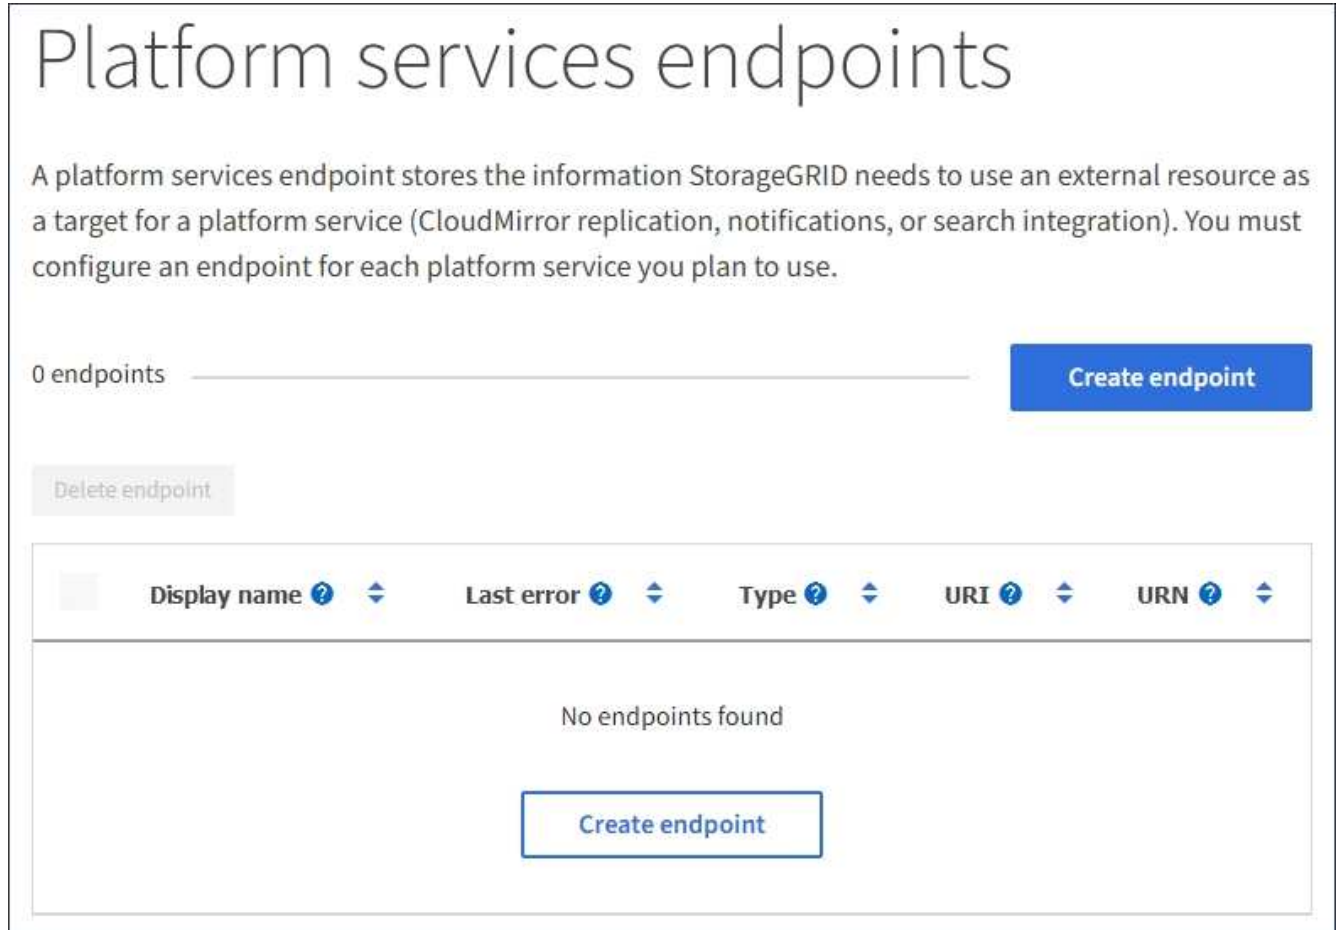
Platform services endpoints

A platform services endpoint stores the information StorageGRID needs to use an external resource as a target for a platform service (CloudMirror replication, notifications, or search integration). You must configure an endpoint for each platform service you plan to use.

0 endpoints

Create endpoint

Delete endpoint

| | Display name | Last error | Type | URI | URN |
|---|---|---|---|---|---|

No endpoints found

Create endpoint